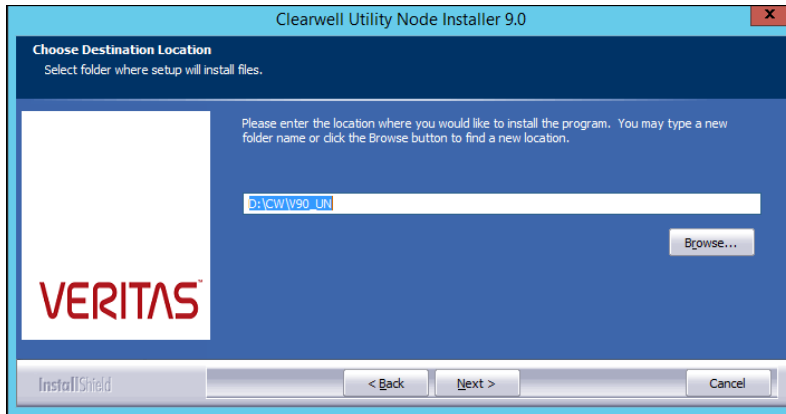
Clearwell Utility Node Installer 9.0

x

Choose Destination Location
Select folder where setup will install files.

VERITAS

Please enter the location where you would like to install the program. You may type a new folder name or click the Browse button to find a new location.

D:\CW\V90_UN

Browse...

InstallShield

< Back

Next >

Cancel